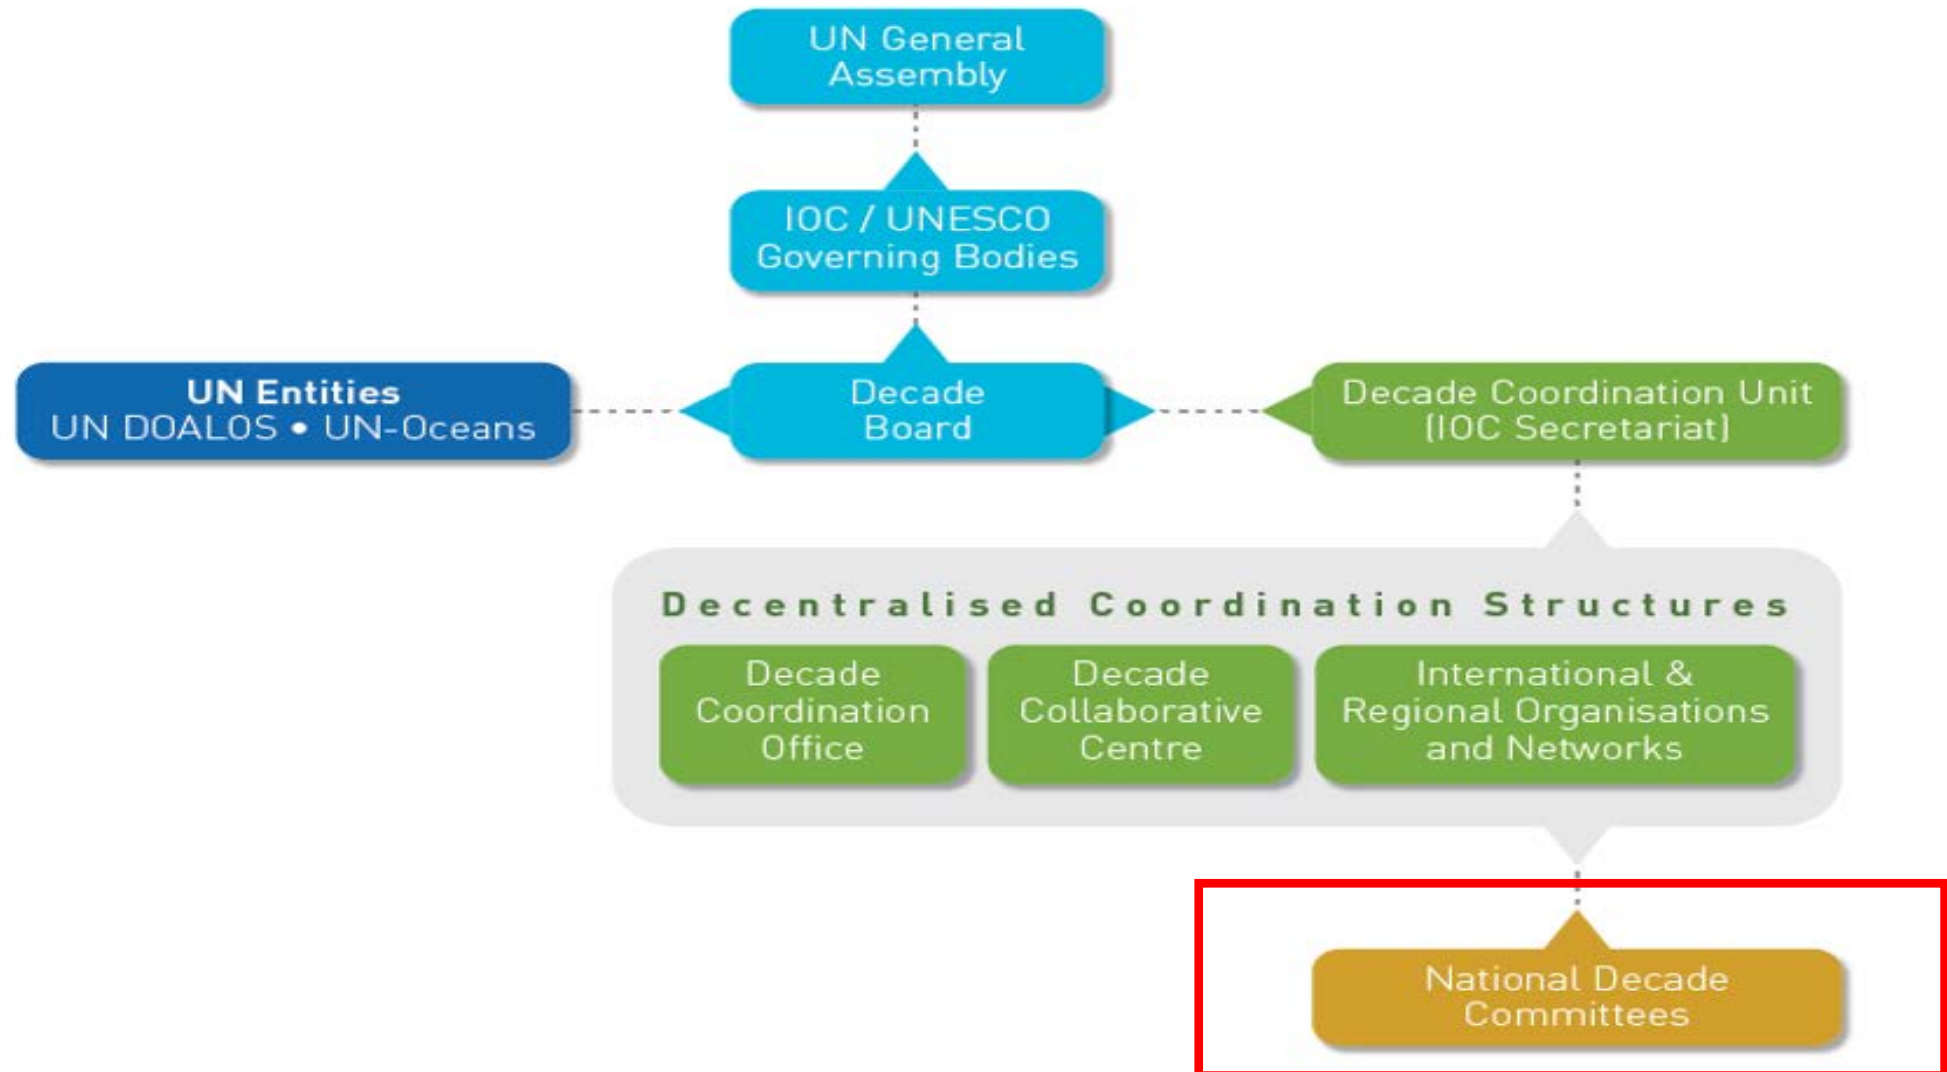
UN General Assembly

IOC / UNESCO Governing Bodies

UN Entities
UN DOALOS • UN-Oceans

Decade Board

Decade Coordination Unit (IOC Secretariat)

Decentralised Coordination Structures

Decade Coordination Office

Decade Collaborative Centre

International & Regional Organisations and Networks

National Decade Committees